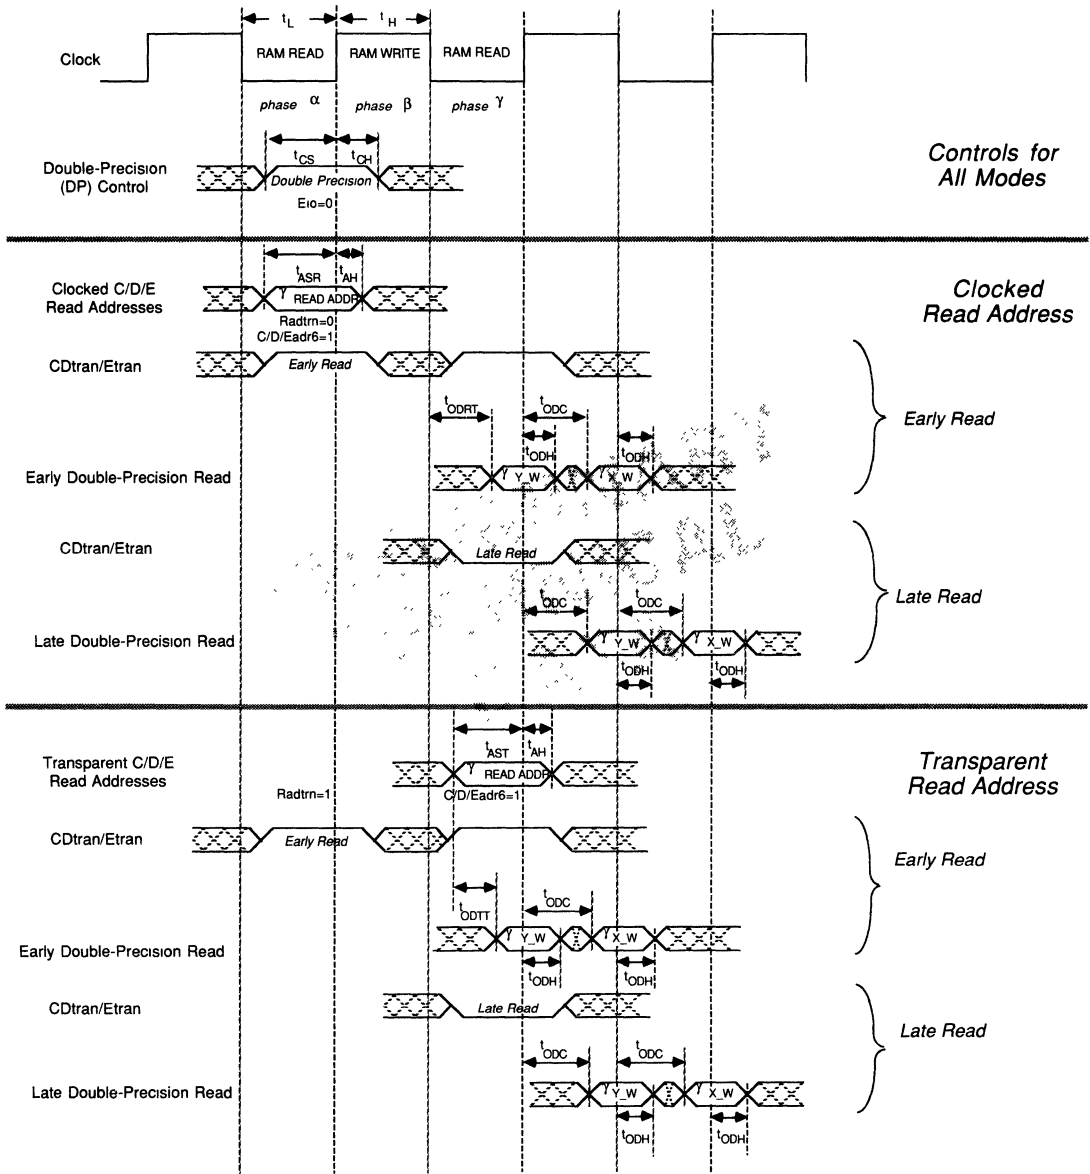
$t_L$ $t_H$

Clock RAM READ RAM WRITE RAM READ

phase $\alpha$ phase $\beta$ phase $\gamma$

Double-Precision (DP) Control

$t_{CS}$ $t_{CH}$

Double Precision

Eio=0

Controls for All Modes

Clocked C/D/E Read Addresses

$t_{ASR}$ $t_{AH}$

$\gamma$ READ ADDR

Radtrn=0
C/D/Eadr6=1

Clocked Read Address

CDtran/Etran

Early Read

$t_{ODRT}$ $t_{ODC}$

$t_{ODH}$ $t_{ODH}$

Early Double-Precision Read

$\gamma$ Y_W $\gamma$ X_W

Early Read

CDtran/Etran

Late Read

$t_{ODC}$ $t_{ODC}$

Late Read

Late Double-Precision Read

$\gamma$ Y_W $\gamma$ X_W

$t_{ODH}$ $t_{ODH}$

Transparent C/D/E Read Addresses

$t_{AST}$ $t_{AH}$

$\gamma$ READ ADDR

Radtrn=1

C/D/Eadr6=1

Transparent Read Address

CDtran/Etran

Early Read

Early Read

$t_{ODTT}$ $t_{ODC}$

Early Double-Precision Read

$\gamma$ Y_W $\gamma$ X_W

$t_{ODH}$ $t_{ODH}$

CDtran/Etran

Late Read

Late Read

$t_{ODC}$ $t_{ODC}$

Late Double-Precision Read

$\gamma$ Y_W $\gamma$ X_W

$t_{ODH}$ $t_{ODH}$